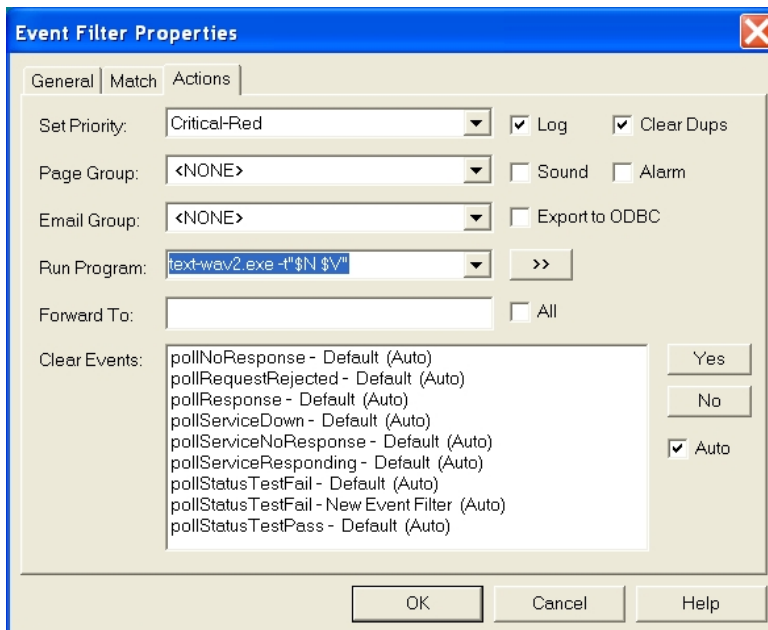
Event Filter Properties

General | Match | Actions

Set Priority: Critical-Red
Log
Clear Dups

Page Group: <NONE>
Sound
Alarm

Email Group: <NONE>
Export to ODBC

Run Program: text-wav2.exe -t"$N $V"
>>

Forward To:
All

Clear Events:
pollNoResponse - Default (Auto)
pollRequestRejected - Default (Auto)
pollResponse - Default (Auto)
pollServiceDown - Default (Auto)
pollServiceNoResponse - Default (Auto)
pollServiceResponding - Default (Auto)
pollStatusTestFail - Default (Auto)
pollStatusTestFail - New Event Filter (Auto)
pollStatusTestPass - Default (Auto)

Yes
No
Auto

OK
Cancel
Help